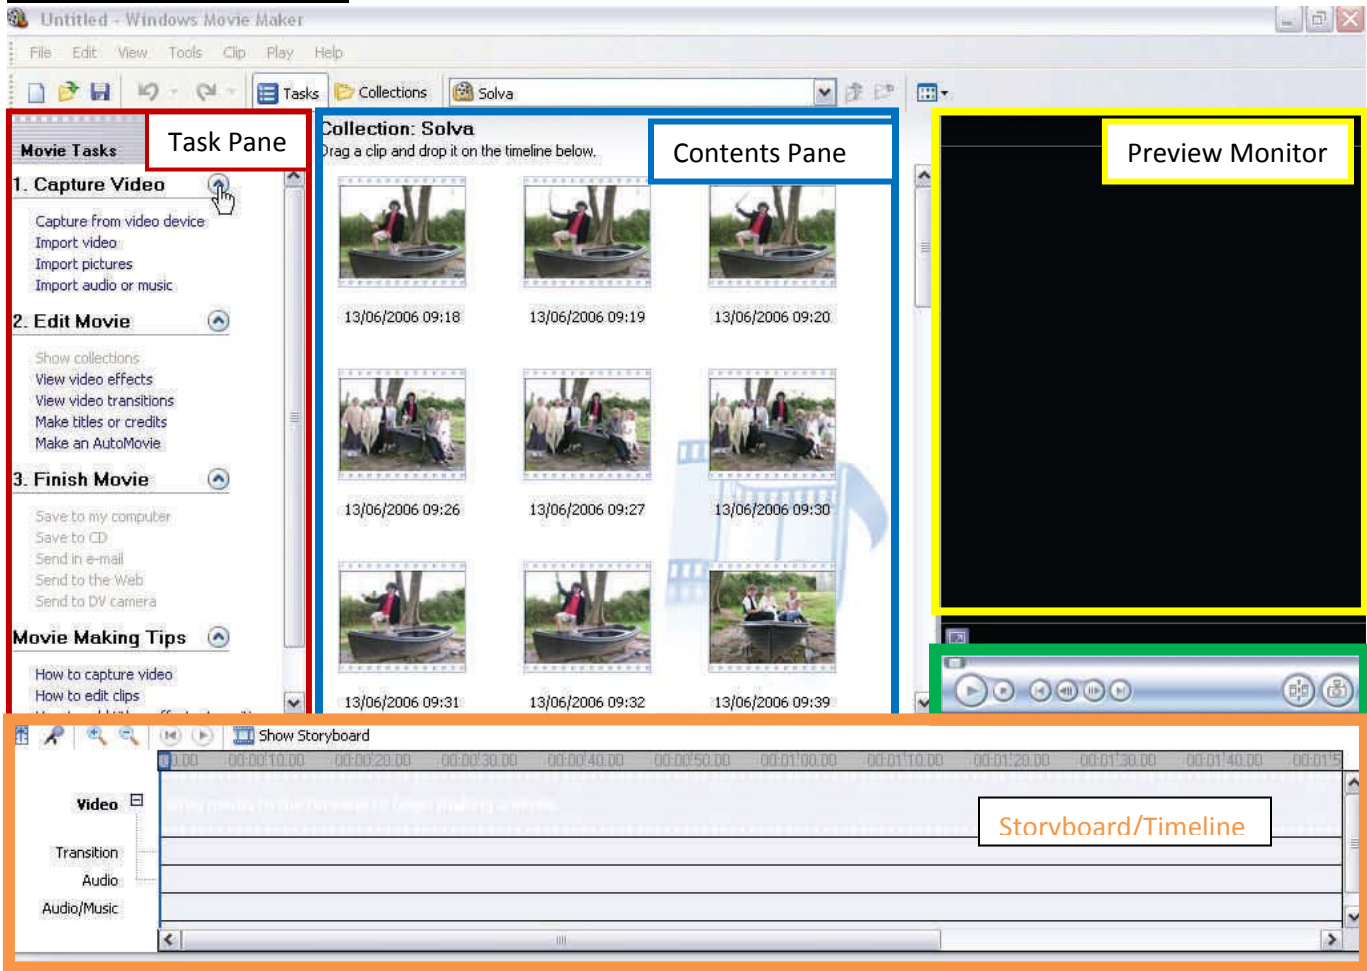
Untitled - Windows Movie Maker

File Edit View Tools Clip Play Help

Tasks Collections Solva

Movie Tasks

Task Pane

1. Capture Video

Capture from video device
Import video
Import pictures
Import audio or music

2. Edit Movie

Show collections
View video effects
View video transitions
Make titles or credits
Make an AutoMovie

3. Finish Movie

Save to my computer
Save to CD
Send in e-mail
Send to the Web
Send to DV camera

Movie Making Tips

How to capture video
How to edit clips

Collection: Solva
Drag a clip and drop it on the timeline below.

Contents Pane

13/06/2006 09:18
13/06/2006 09:19
13/06/2006 09:20
13/06/2006 09:26
13/06/2006 09:27
13/06/2006 09:30
13/06/2006 09:31
13/06/2006 09:32
13/06/2006 09:39

Preview Monitor

Show Storyboard

0.00 00:00:10.00 00:00:20.00 00:00:30.00 00:00:40.00 00:00:50.00 00:01:00.00 00:01:10.00 00:01:20.00 00:01:30.00 00:01:40.00 00:01:5

Video
Transition
Audio
Audio/Music

Storyboard/Timeline